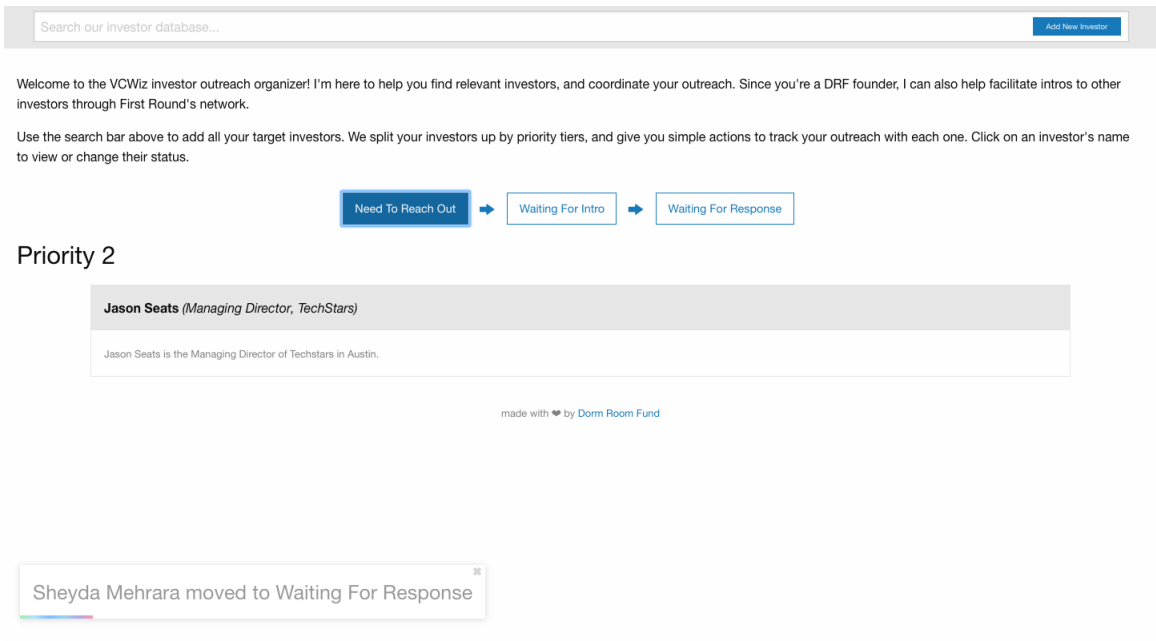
Search our investor database...

Add New Investor

Welcome to the VCWiz investor outreach organizer! I'm here to help you find relevant investors, and coordinate your outreach. Since you're a DRF founder, I can also help facilitate intros to other investors through First Round's network.

Use the search bar above to add all your target investors. We split your investors up by priority tiers, and give you simple actions to track your outreach with each one. Click on an investor's name to view or change their status.

Need To Reach Out

Waiting For Intro

Waiting For Response

Priority 2

**Jason Seats** *(Managing Director, TechStars)*

Jason Seats is the Managing Director of Techstars in Austin.

made with ❤ by Dorm Room Fund

✖

Sheyda Mehrara moved to Waiting For Response